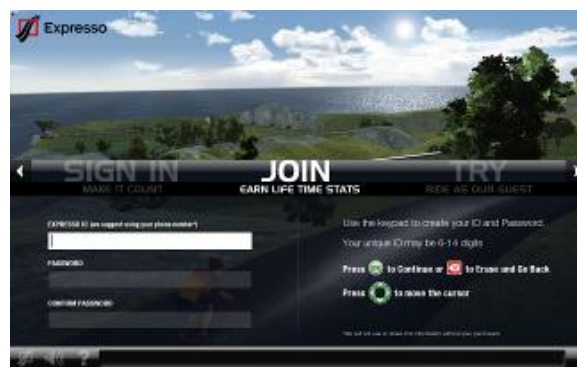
Expresso

SIGN IN
MAKE IT COUNT

JOIN
EARN LIFE TIME STATS

TRY
RIDE AS OUR GUEST

EXPRESSO ID (we suggest using your phone number)

PASSWORD

CONFIRM PASSWORD

Use the keypad to create your ID and Password.

Your unique ID may be 6-14 digits

Press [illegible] to Continue or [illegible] to Erase and Go Back

Press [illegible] to move the cursor

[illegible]